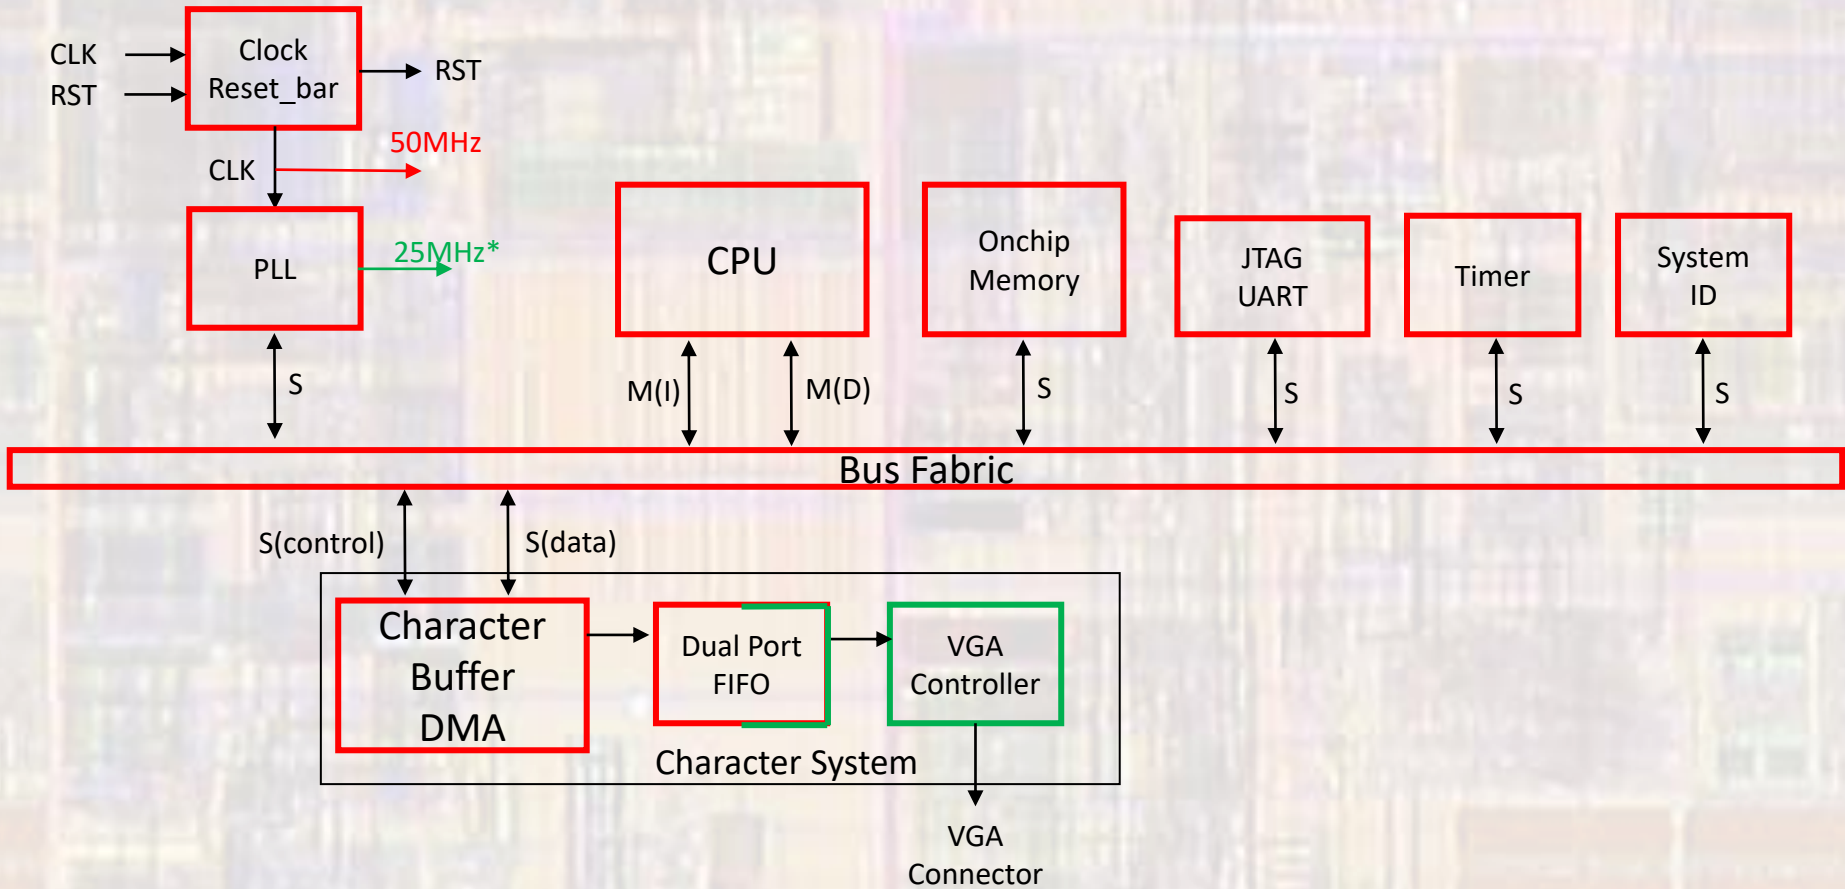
CLK
RST
Clock
Reset_bar
RST
50MHz
CLK
PLL
25MHz*
S
CPU
M(I)
M(D)
Onchip
Memory
S
JTAG
UART
S
Timer
S
System
ID
S
Bus Fabric
S(control)
S(data)
Character
Buffer
DMA
Dual Port
FIFO
VGA
Controller
Character System
VGA
Connector